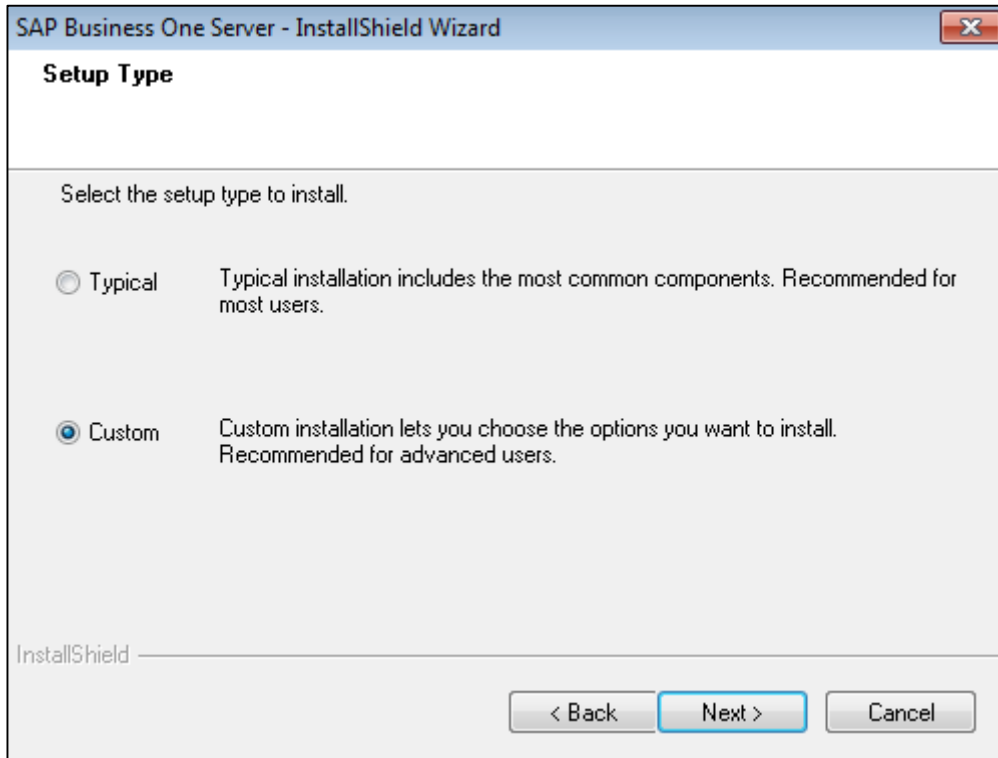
SAP Business One Server - InstallShield Wizard

Setup Type

Select the setup type to install.

Typical

Typical installation includes the most common components. Recommended for most users.

Custom

Custom installation lets you choose the options you want to install. Recommended for advanced users.

InstallShield

< Back

Next >

Cancel